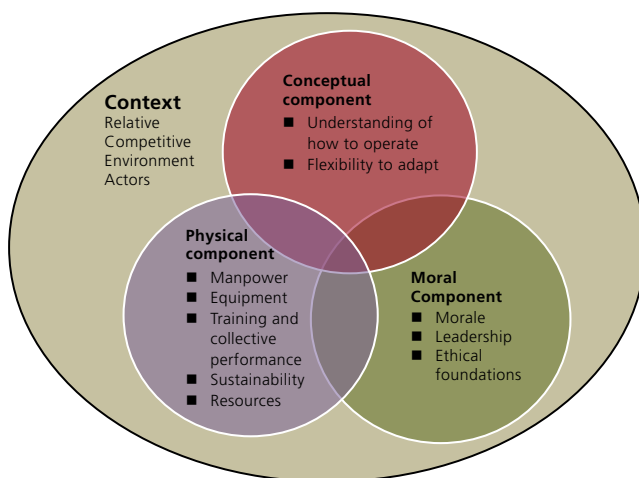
Context
Relative
Competitive
Environment
Actors

Conceptual component
■ Understanding of how to operate
■ Flexibility to adapt

Physical component
■ Manpower
■ Equipment
■ Training and collective performance
■ Sustainability
■ Resources

Moral Component
■ Morale
■ Leadership
■ Ethical foundations